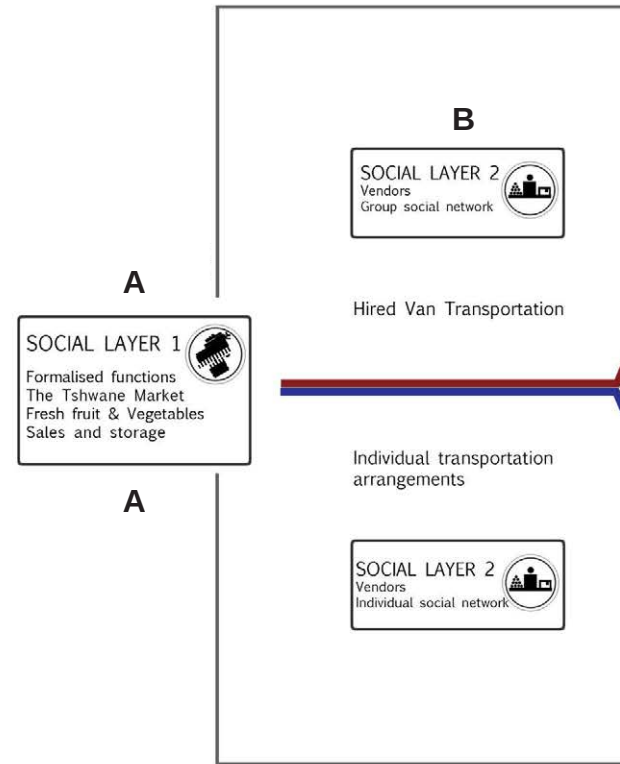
B

SOCIAL LAYER 2
Vendors
Group social network

A

SOCIAL LAYER 1
Formalised functions
The Tshwane Market
Fresh fruit & Vegetables
Sales and storage

A

Hired Van Transportation

Individual transportation arrangements

SOCIAL LAYER 2
Vendors
Individual social network